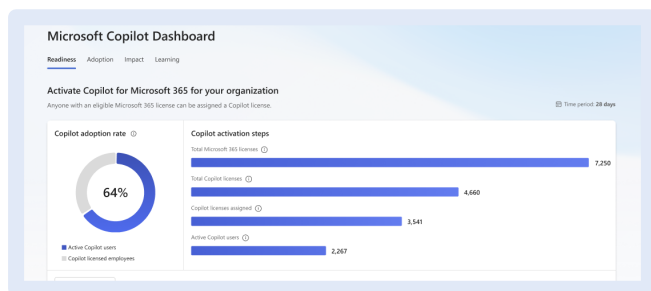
Microsoft Copilot Dashboard

Readiness Adoption Impact Learning

Activate Copilot for Microsoft 365 for your organization

Anyone with an eligible Microsoft 365 license can be assigned a Copilot license.

Time period: 28 days

Copilot adoption rate ⓘ

64%

Active Copilot users

Copilot licensed employees

Copilot activation steps

Total Microsoft 365 licenses ⓘ

7,250

Total Copilot licenses ⓘ

4,660

Copilot licenses assigned ⓘ

3,541

Active Copilot users ⓘ

2,267